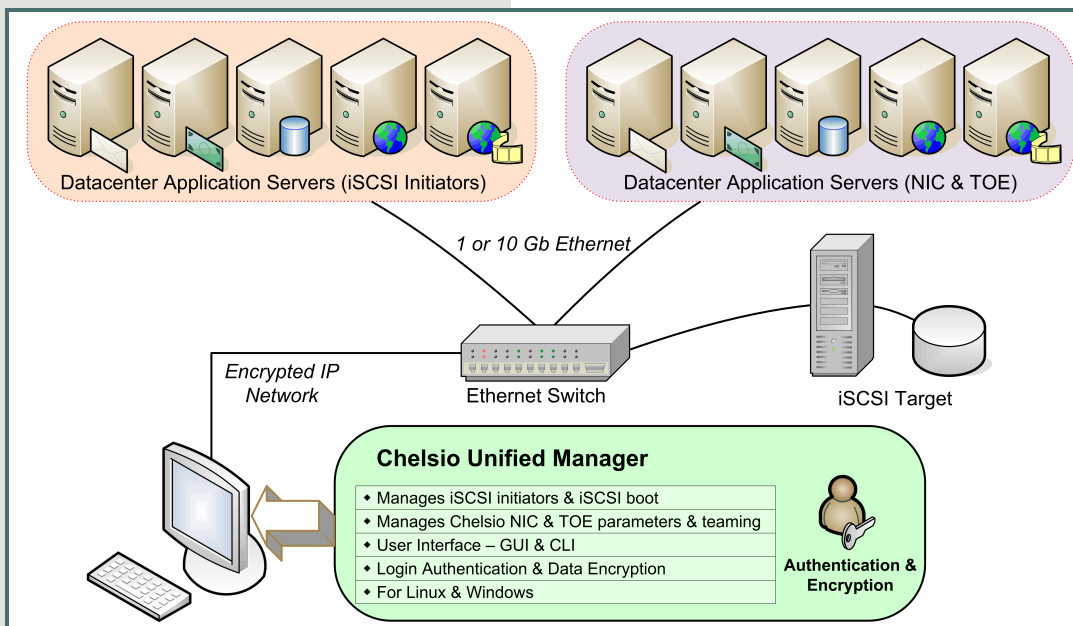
Datacenter Application Servers (iSCSI Initiators)

Datacenter Application Servers (NIC & TOE)

1 or 10 Gb Ethernet

Encrypted IP Network

Ethernet Switch

iSCSI Target

Chelsio Unified Manager

- Manages iSCSI initiators & iSCSI boot
- Manages Chelsio NIC & TOE parameters & teaming
- User Interface – GUI & CLI
- Login Authentication & Data Encryption
- For Linux & Windows

Authentication & Encryption